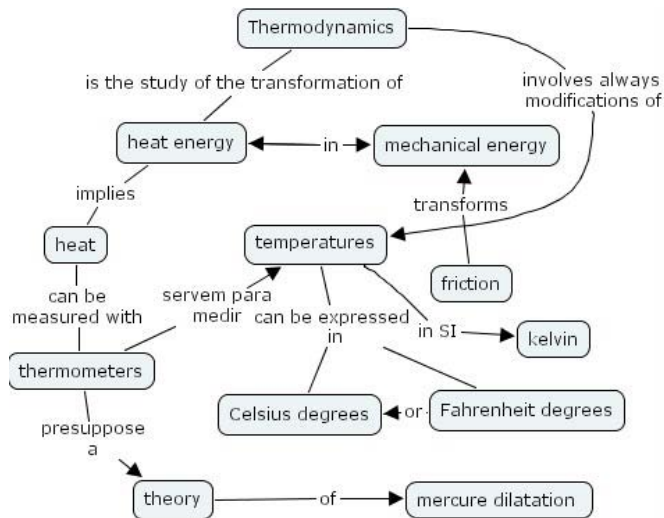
Thermodynamics

is the study of the transformation of

involves always modifications of

heat energy

in

mechanical energy

implies

transforms

heat

temperatures

friction

can be measured with

servem para medir

can be expressed in

in SI

kelvin

thermometers

Celsius degrees

or

Fahrenheit degrees

presuppose a

theory

of

mercure dilatation